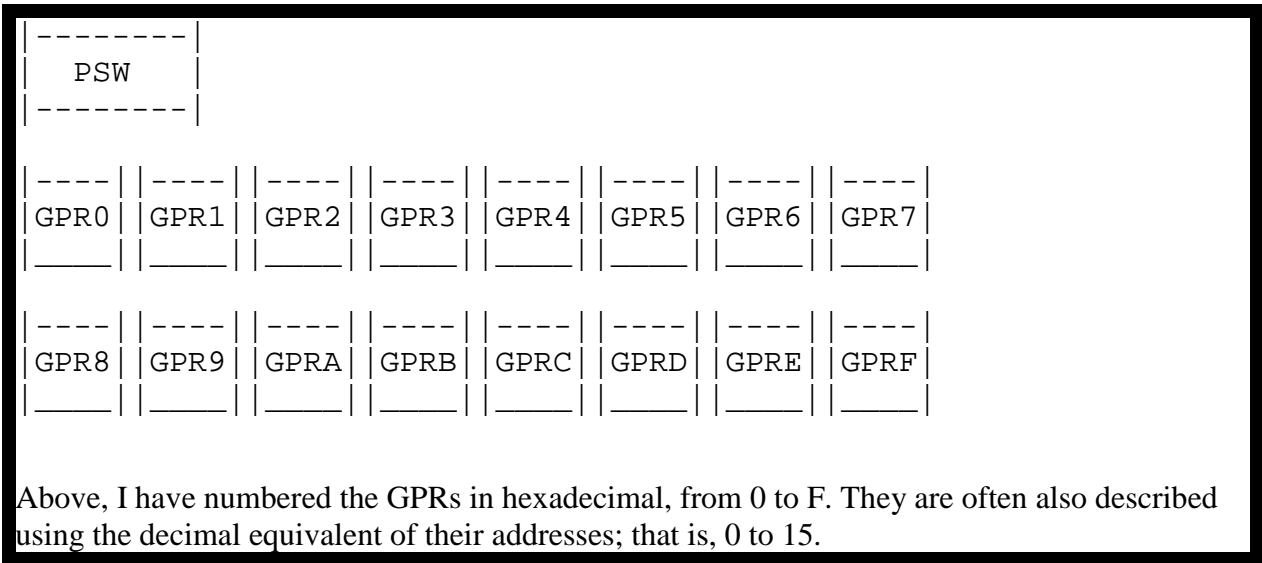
|--------|
|  PSW   |
|--------|

|----||----||----||----||----||----||----||----|
|GPR0||GPR1||GPR2||GPR3||GPR4||GPR5||GPR6||GPR7|
|____||____||____||____||____||____||____||____|

|----||----||----||----||----||----||----||----|
|GPR8||GPR9||GPRA||GPRB||GPRC||GPRD||GPRE||GPRF|
|____||____||____||____||____||____||____||____|

Above, I have numbered the GPRs in hexadecimal, from 0 to F. They are often also described using the decimal equivalent of their addresses; that is, 0 to 15.